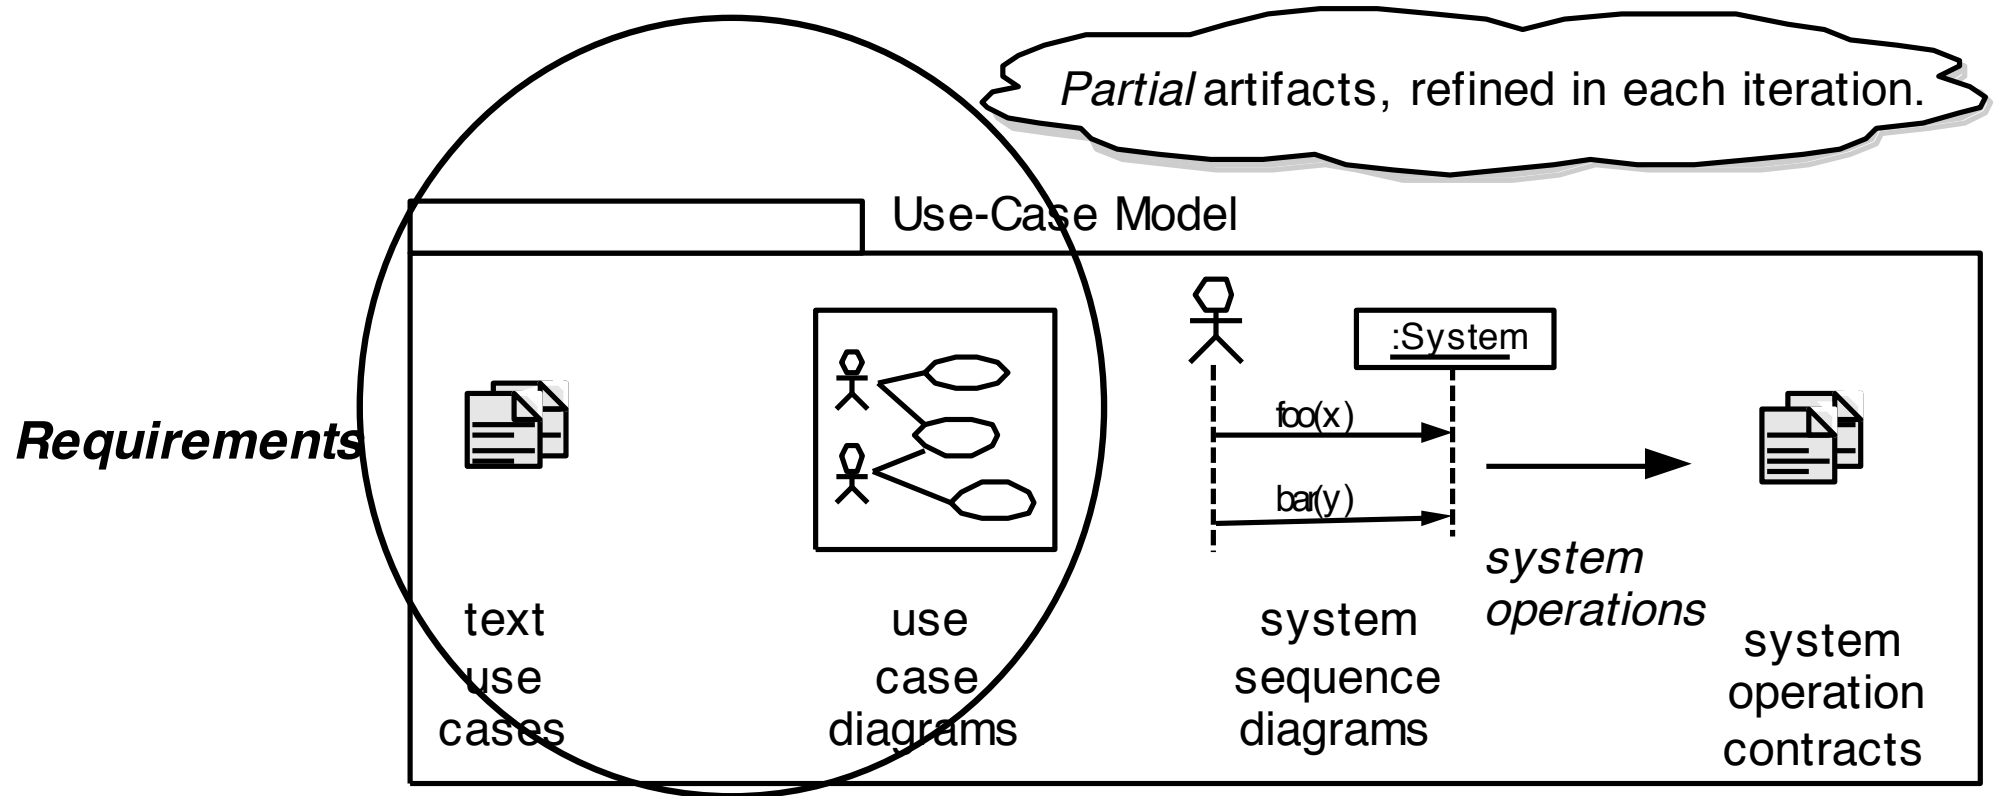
Partial artifacts, refined in each iteration.

Use-Case Model

Requirements

:System

foo(x)

bar(y)

system operations

text use cases

use case diagrams

system sequence diagrams

system operation contracts